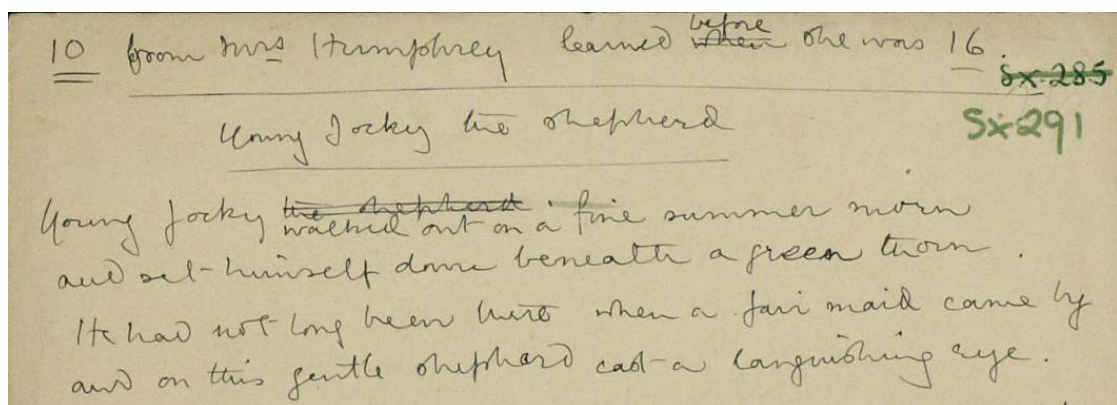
10 from Mrs Humphrey learned ~~when~~ before she was 16.

~~Sx 285~~
Sx 291

Young Jocky the shepherd

Young Jocky ~~the shepherd~~ walked out on a fine summer morn
and set himself down beneath a green thorn.
He had not long been here when a fair maid came by
and on this gentle shepherd cast a languishing eye.